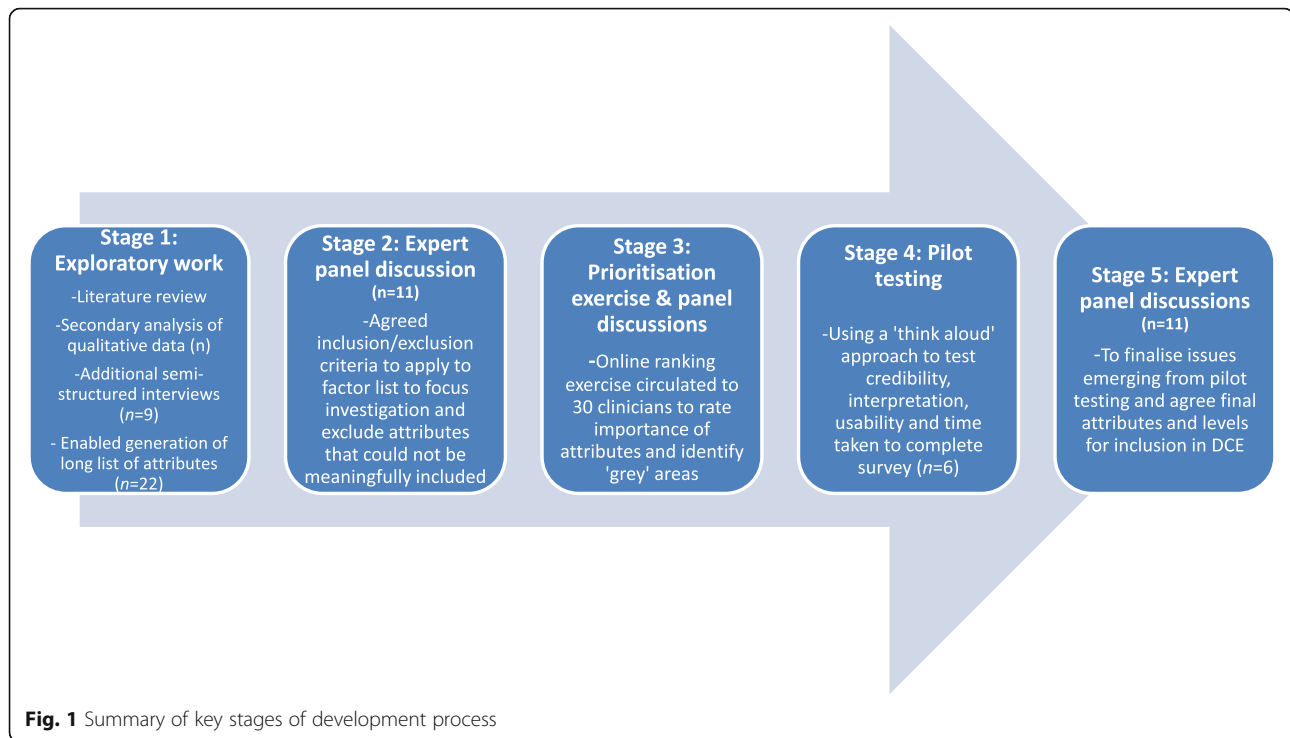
Stage 1: Exploratory work

-Literature review

-Secondary analysis of qualitative data (n)

-Additional semi-structured interviews ($n$=9)

- Enabled generation of long list of attributes ($n$=22)

Stage 2: Expert panel discussion
(n=11)

-Agreed inclusion/exclusion criteria to apply to factor list to focus investigation and exclude attributes that could not be meaningfully included

Stage 3: Prioritisation exercise & panel discussions

-Online ranking exercise circulated to 30 clinicians to rate importance of attributes and identify 'grey' areas

Stage 4: Pilot testing

-Using a 'think aloud' approach to test credibility, interpretation, usability and time taken to complete survey ($n$=6)

Stage 5: Expert panel discussions
(n=11)

-To finalise issues emerging from pilot testing and agree final attributes and levels for inclusion in DCE

Fig. 1 Summary of key stages of development process